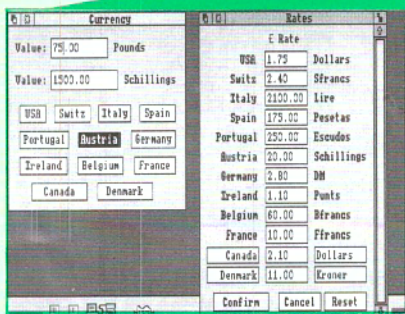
Currency

Value: 75.00 Pounds

Value: 1500.00 Schillings

USA Switz Italy Spain

Portugal Austria Germany

Ireland Belgium France

Canada Denmark

Rates

£ Rate

| | | |
|---|---|---|
| USA | 1.75 | Dollars |
| Switz | 2.40 | Sfrancs |
| Italy | 2100.00 | Lire |
| Spain | 175.00 | Pesetas |
| Portugal | 250.00 | Escudos |
| Austria | 20.00 | Schillings |
| Germany | 2.80 | DM |
| Ireland | 1.10 | Punts |
| Belgium | 60.00 | Bfrancs |
| France | 10.00 | Ffrancs |
| Canada | 2.10 | Dollars |
| Denmark | 11.00 | Kroner |

Confirm Cancel Reset